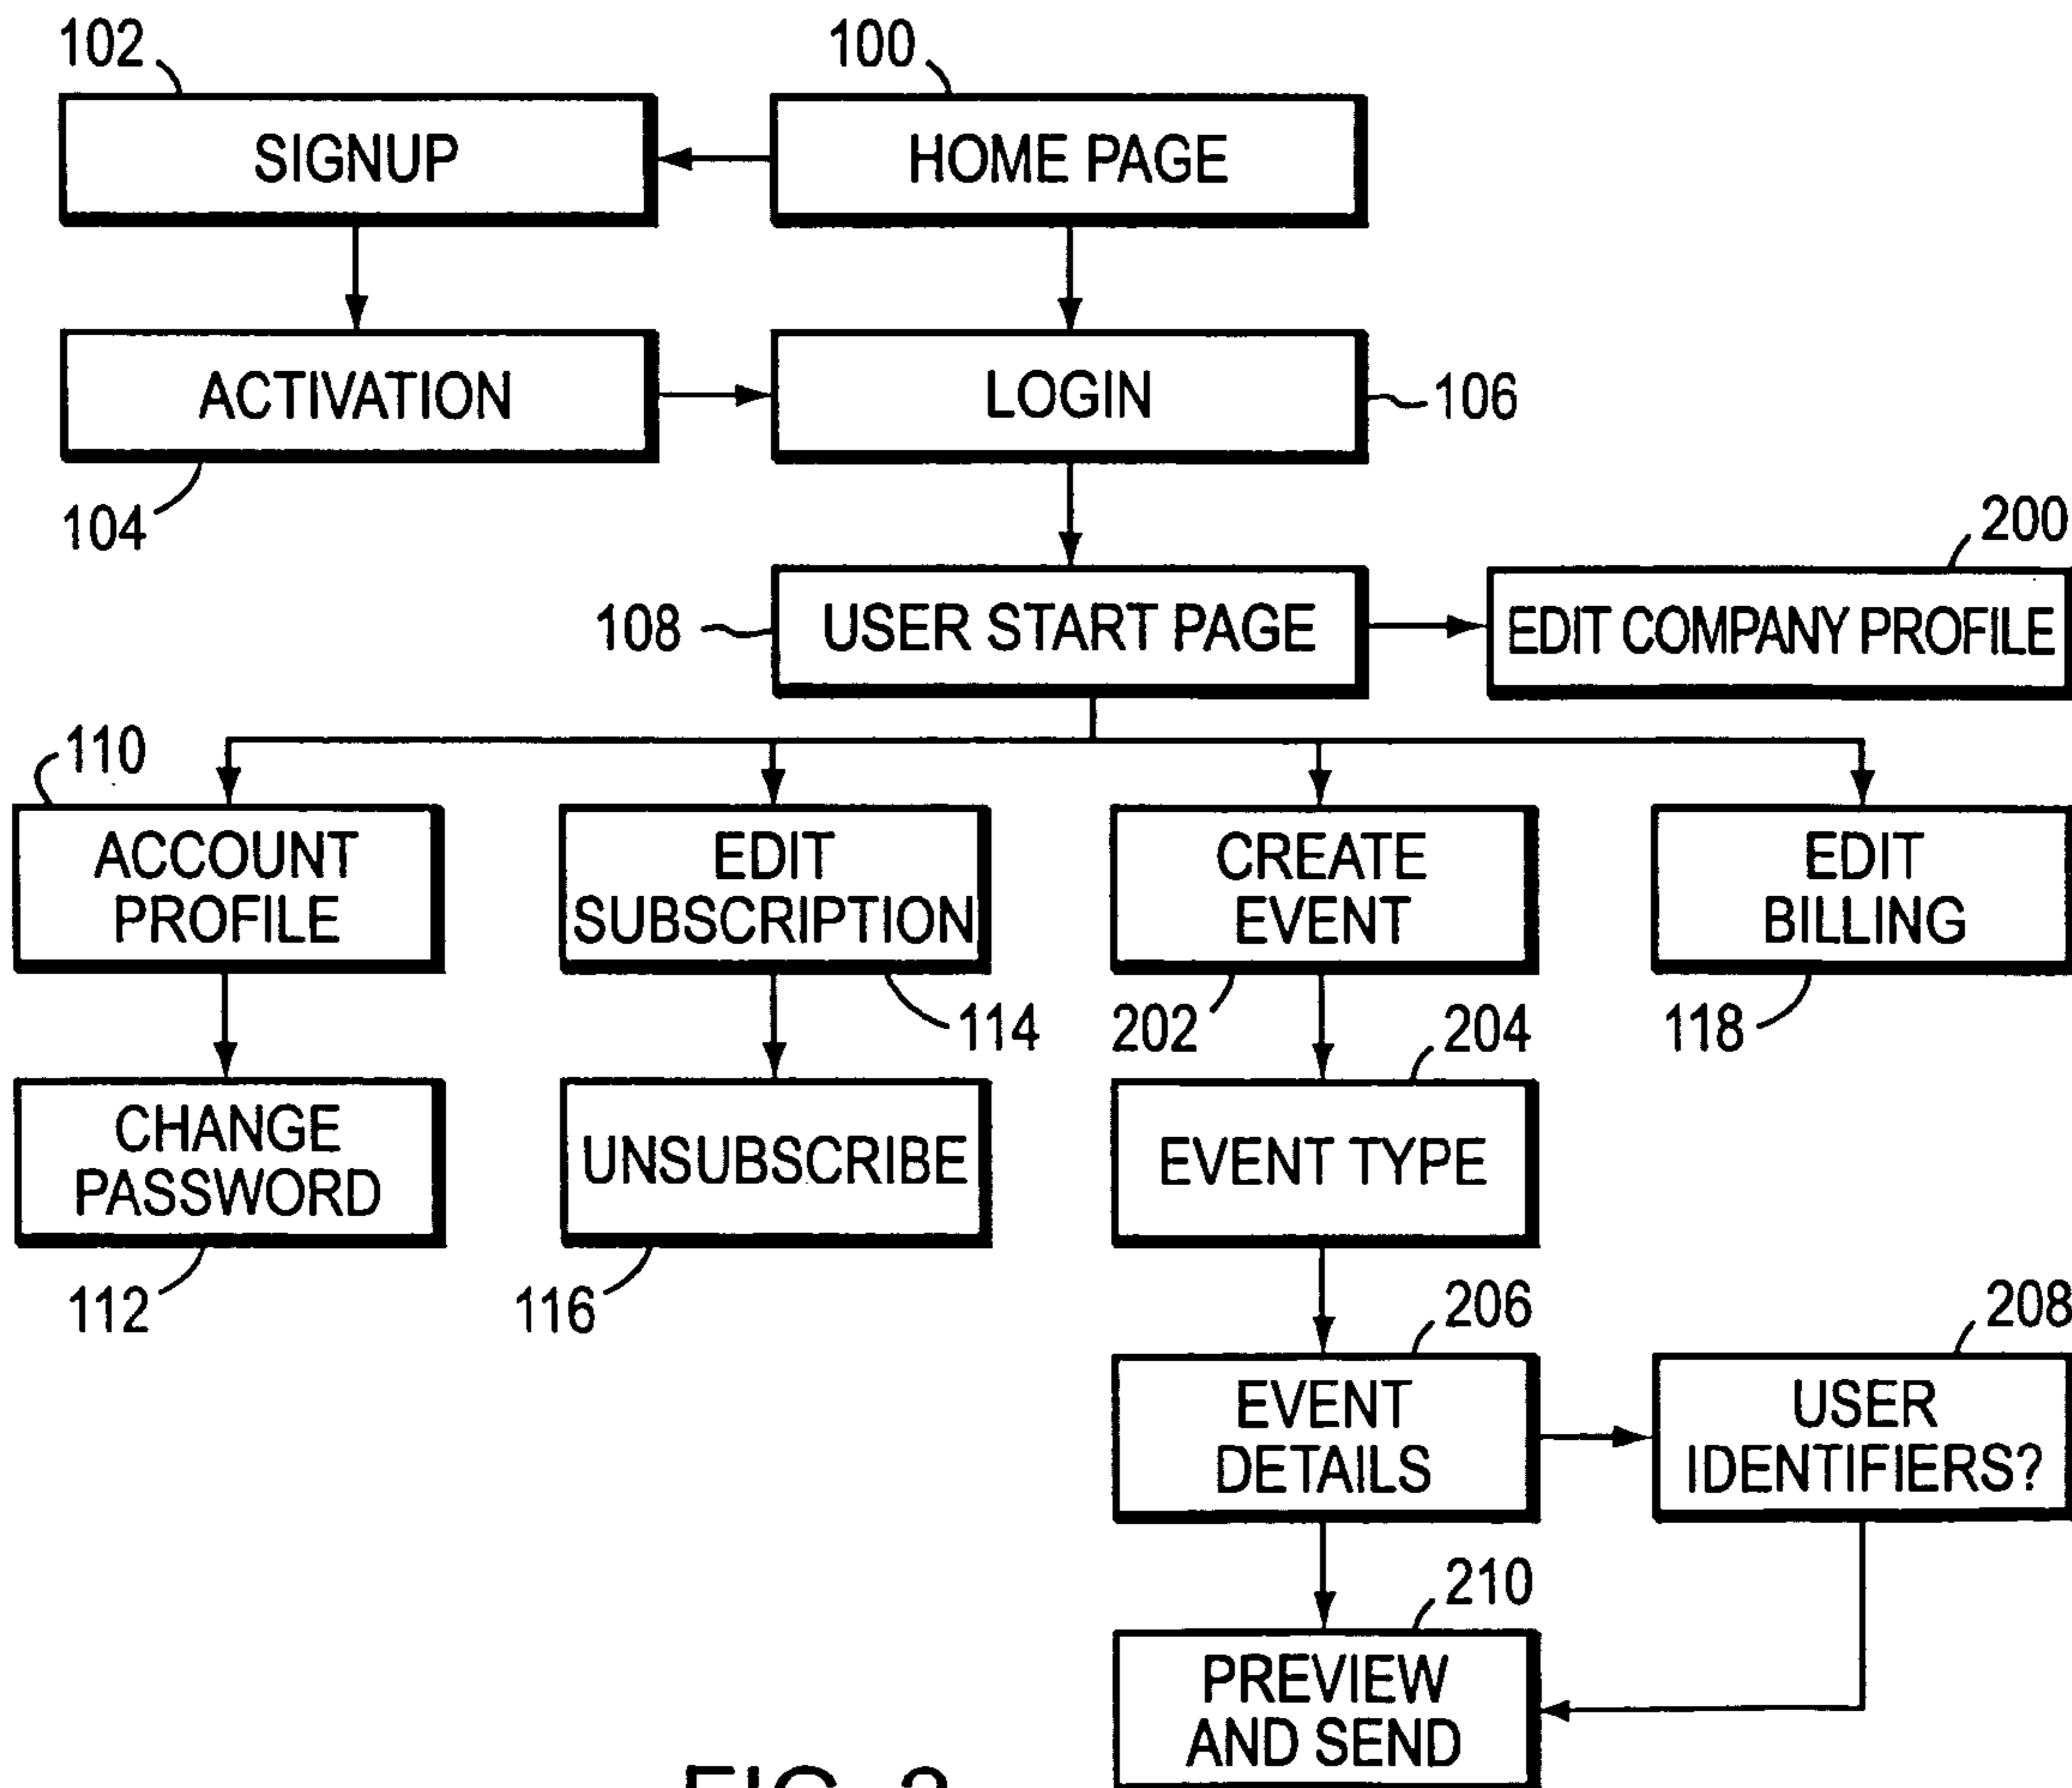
102
SIGNUP
100
HOME PAGE
ACTIVATION
LOGIN
106
104
200
108
USER START PAGE
EDIT COMPANY PROFILE
110
ACCOUNT PROFILE
EDIT SUBSCRIPTION
CREATE EVENT
EDIT BILLING
114
202
204
118
CHANGE PASSWORD
UNSUBSCRIBE
EVENT TYPE
112
116
206
208
EVENT DETAILS
USER IDENTIFIERS?
210
PREVIEW AND SEND
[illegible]